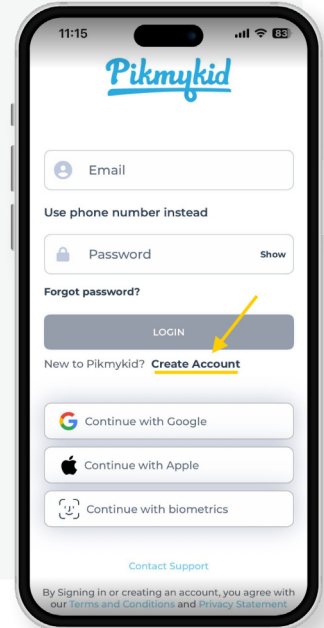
11:15

83

Pikmykid

Email

Use phone number instead

Password

Show

Forgot password?

LOGIN

New to Pikmykid? Create Account

Continue with Google

Continue with Apple

Continue with biometrics

Contact Support

By Signing in or creating an account, you agree with our Terms and Conditions and Privacy Statement